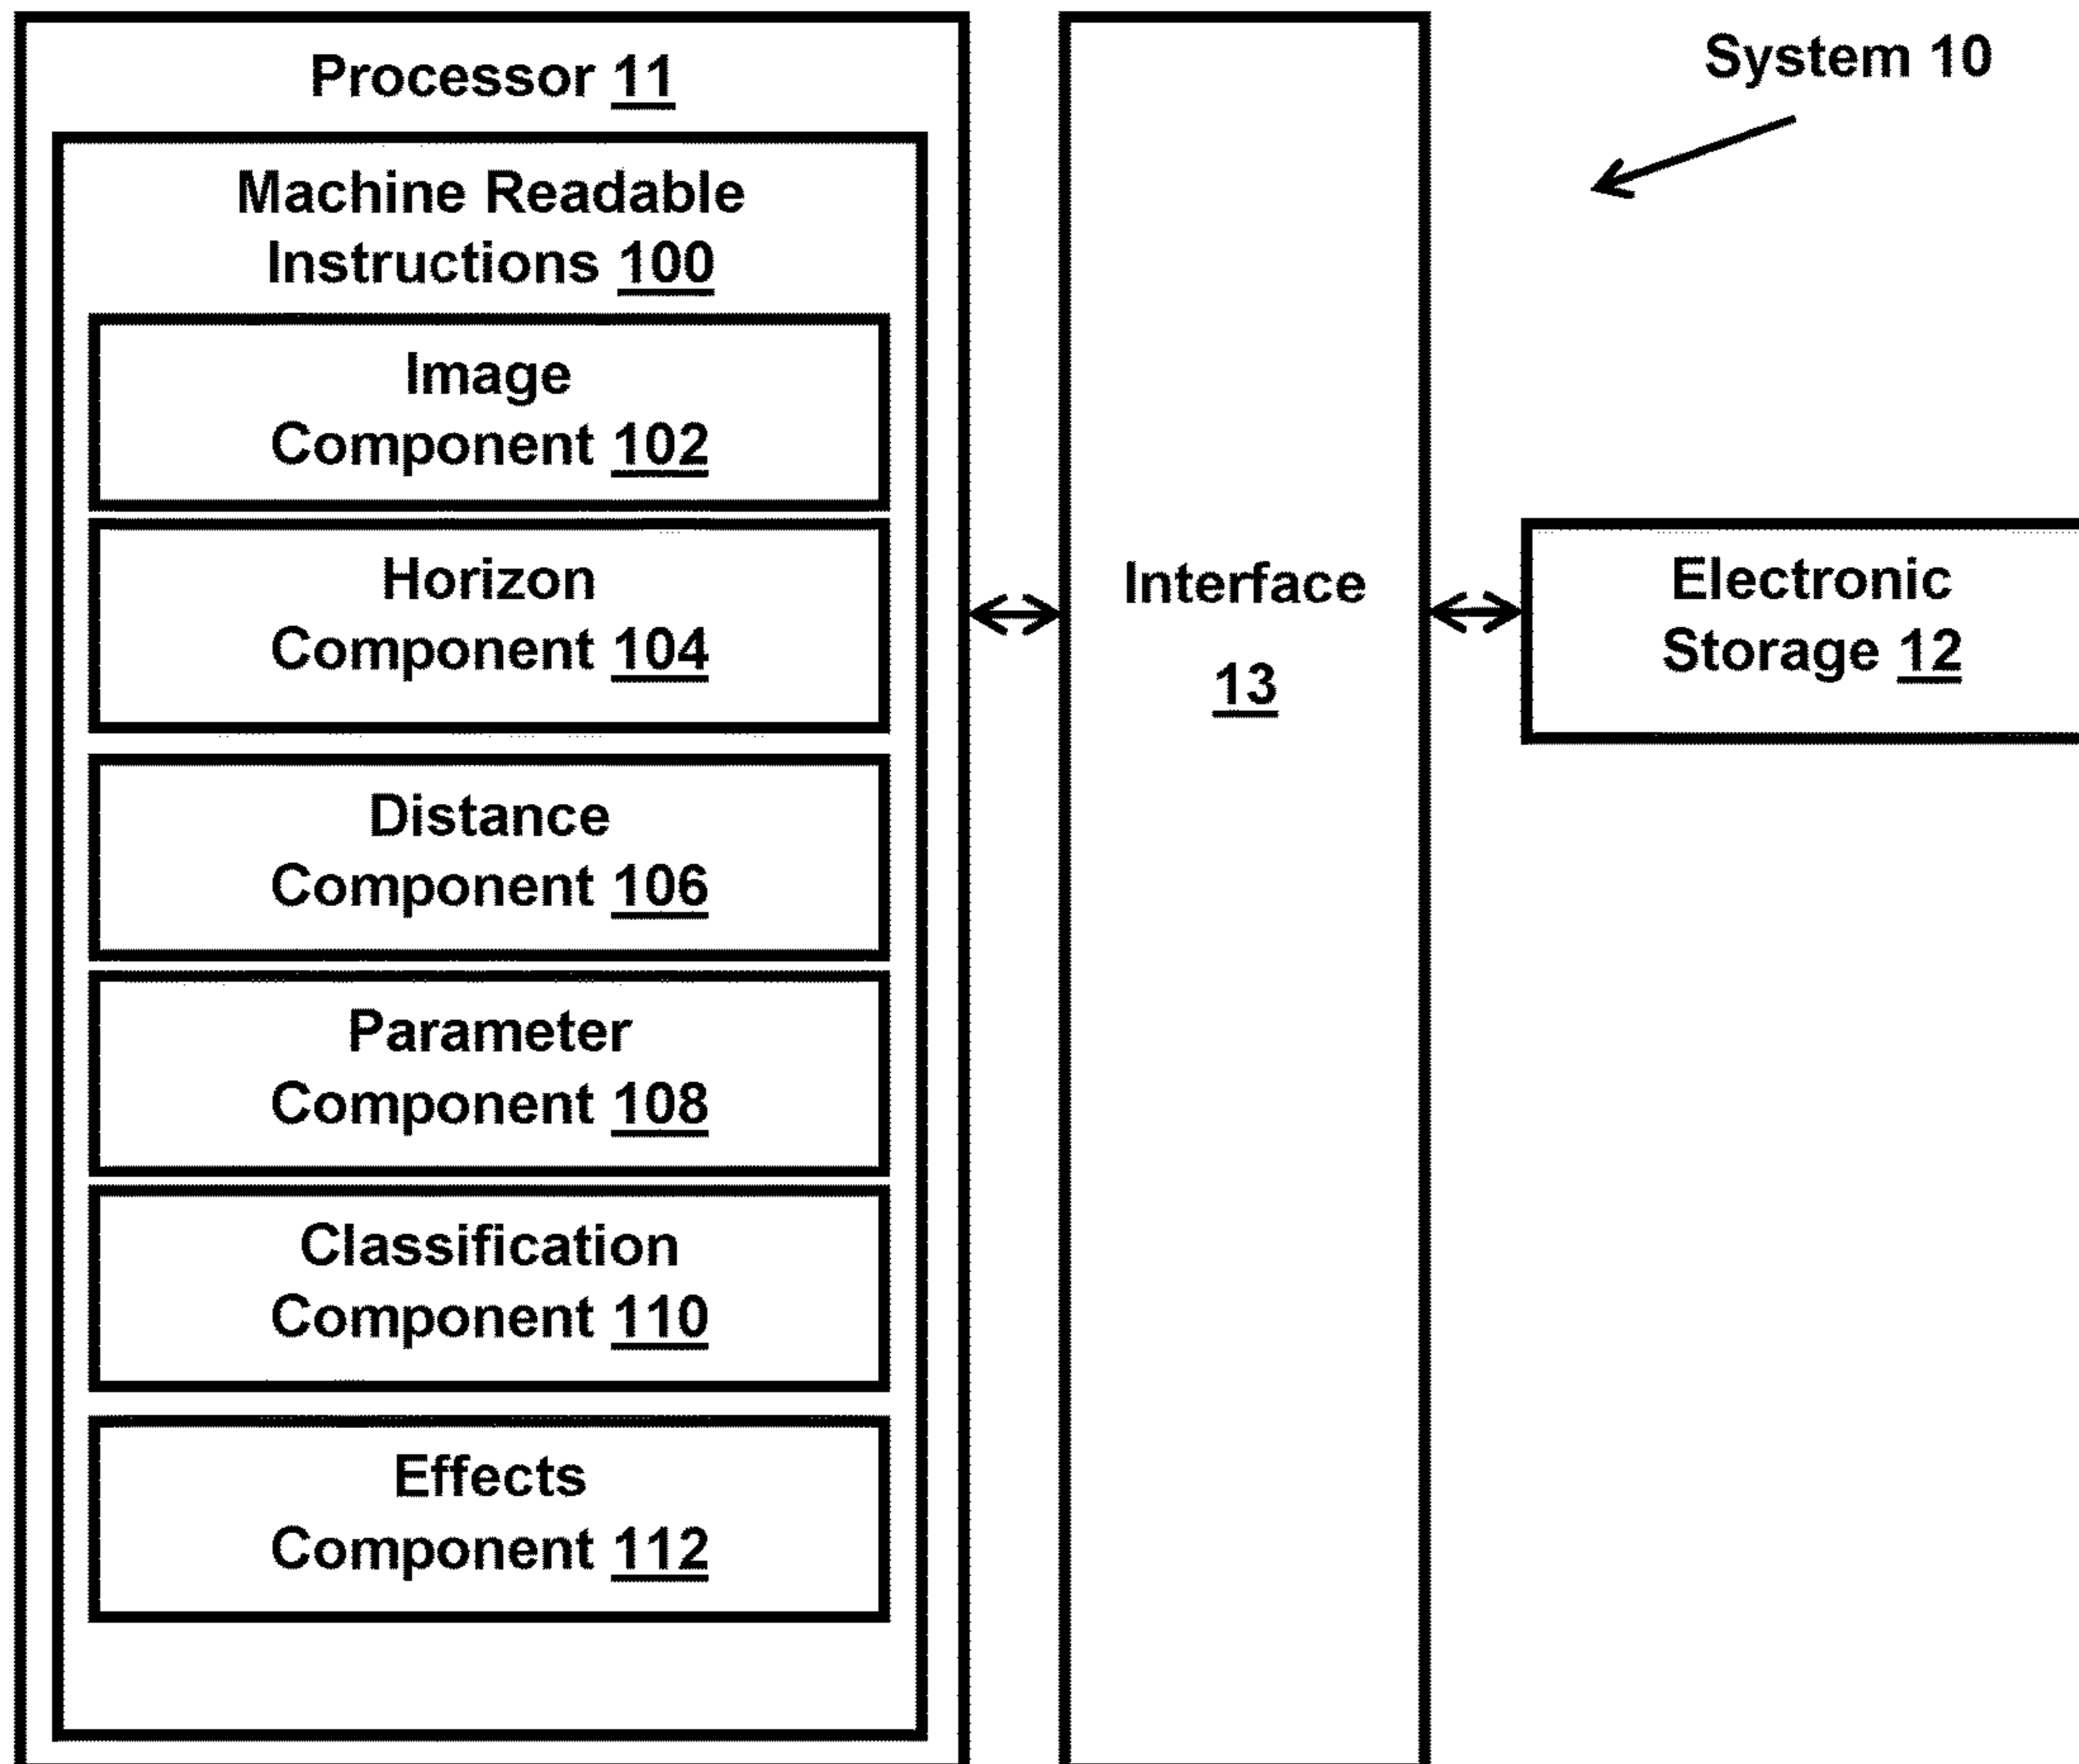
System 10

Processor 11

Machine Readable Instructions 100

Image Component 102

Horizon Component 104

Distance Component 106

Parameter Component 108

Classification Component 110

Effects Component 112

Interface 13

Electronic Storage 12